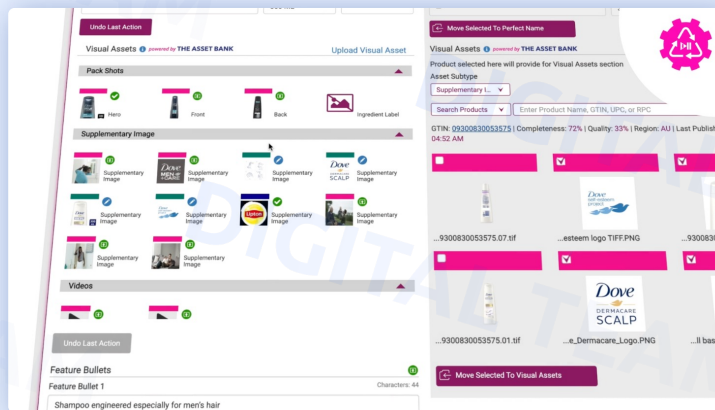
Undo Last Action

Visual Assets powered by THE ASSET BANK

Upload Visual Asset

Pack Shots

Hero

Front

Back

Ingredient Label

Supplementary Image

Supplementary Image

Dove MEN+CARE

Supplementary Image

Supplementary Image

Dove SCALP

Supplementary Image

Supplementary Image

Supplementary Image

Lipton

Supplementary Image

Supplementary Image

Supplementary Image

Videos

Undo Last Action

Feature Bullets

Feature Bullet 1

Characters: 44

Shampoo engineered especially for men's hair

Move Selected To Perfect Name

Visual Assets powered by THE ASSET BANK

Product selected here will provide for Visual Assets section

Asset Subtype

Supplementary I...

Search Products

Enter Product Name, GTIN, UPC, or RPC

GTIN: 09300830053575 | Completeness: 72% | Quality: 33% | Region: AU | Last Publish 04:52 AM

...9300830053575.07.tif

Dove self-esteem project

...esteem logo TIFF.PNG

...93008

...9300830053575.01.tif

Dove DERMACARE SCALP

...e_Dermacare_Logo.PNG

...ll bas

Move Selected To Visual Assets